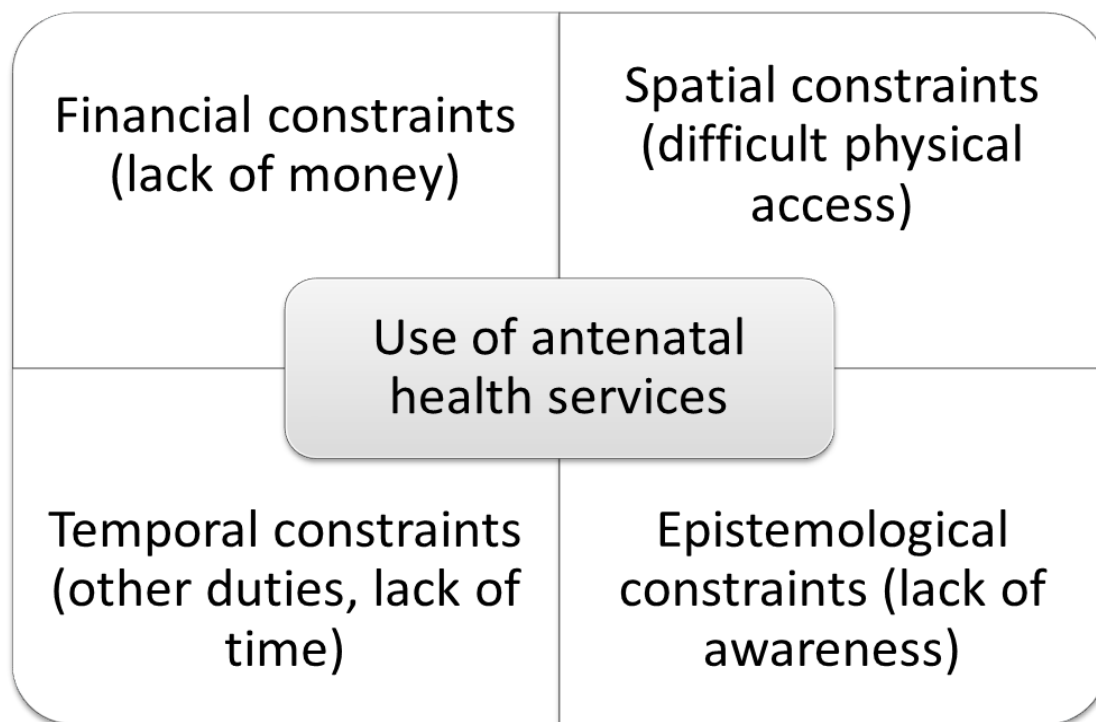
Financial constraints (lack of money)

Spatial constraints (difficult physical access)

Use of antenatal health services

Temporal constraints (other duties, lack of time)

Epistemological constraints (lack of awareness)